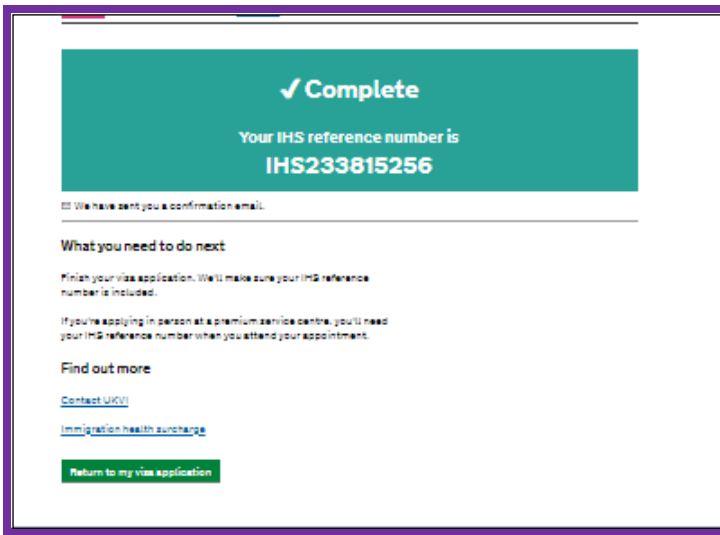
✓ Complete

Your IHS reference number is

IHS233815256

We have sent you a confirmation email.

What you need to do next

Finish your visa application. We'll make sure your IHS reference number is included.

If you're applying in person at a premium service centre, you'll need your IHS reference number when you attend your appointment.

Find out more

Contact UKVI

Immigration health surcharge

Return to my visa application